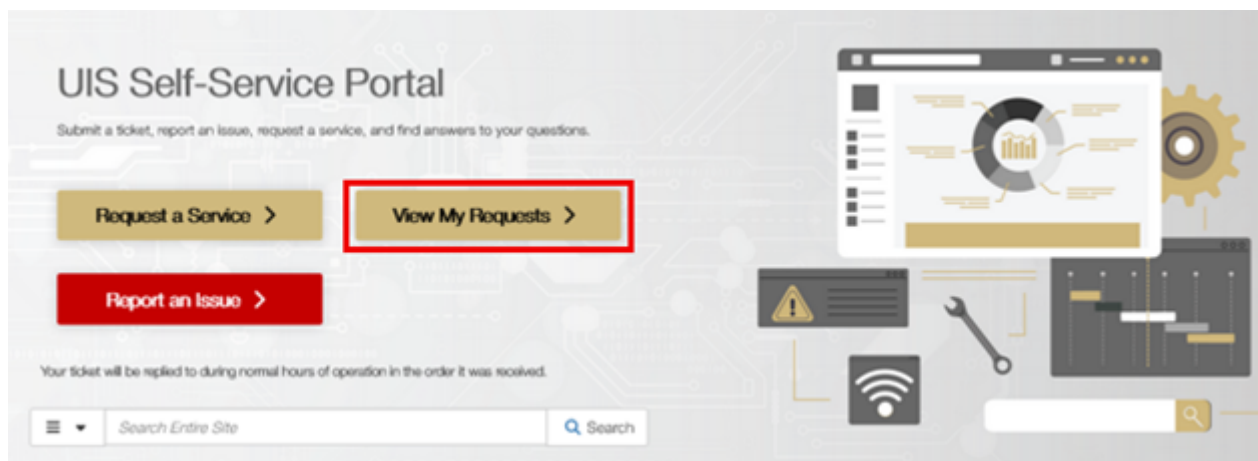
UIS Self-Service Portal

Submit a ticket, report an issue, request a service, and find answers to your questions.

Request a Service >

View My Requests >

Report an Issue >

Your ticket will be replied to during normal hours of operation in the order it was received.

Search Entire Site

Search